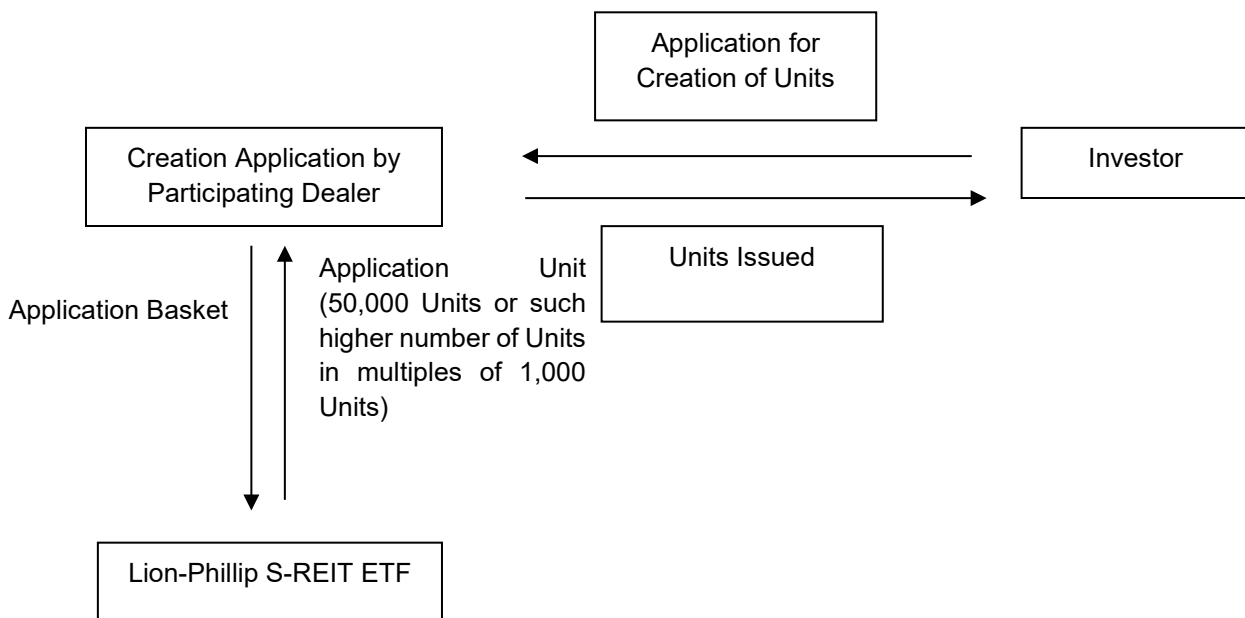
Application for Creation of Units

Creation Application by Participating Dealer

Investor

Units Issued

Application Basket

Application Unit (50,000 Units or such higher number of Units in multiples of 1,000 Units)

Lion-Phillip S-REIT ETF